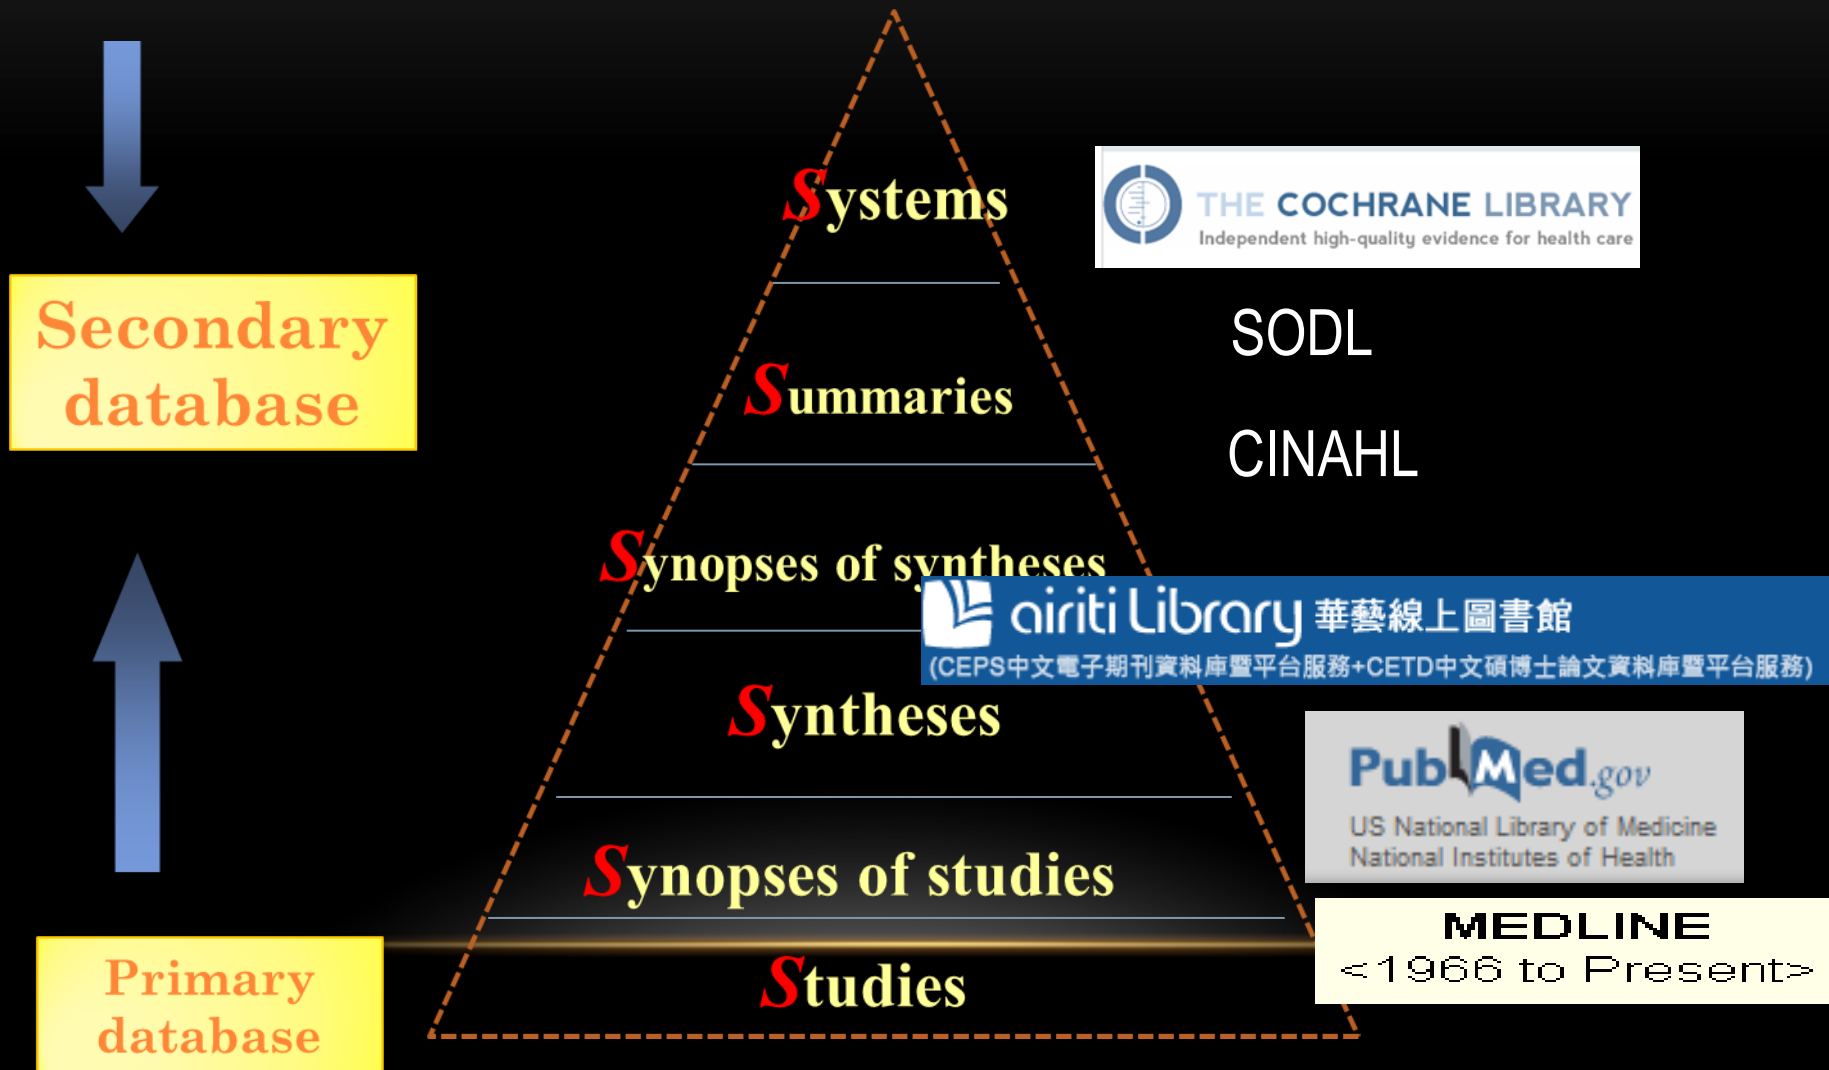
Secondary database

Systems

THE COCHRANE LIBRARY
Independent high-quality evidence for health care

Summaries

SODL

CINAHL

Synopses of syntheses

airiti Library 華藝線上圖書館
(CEPS中文電子期刊資料庫暨平台服務+CETD中文碩博士論文資料庫暨平台服務)

Syntheses

PubMed.gov
US National Library of Medicine
National Institutes of Health

Synopses of studies

MEDLINE
<1966 to Present>

Studies

Primary database